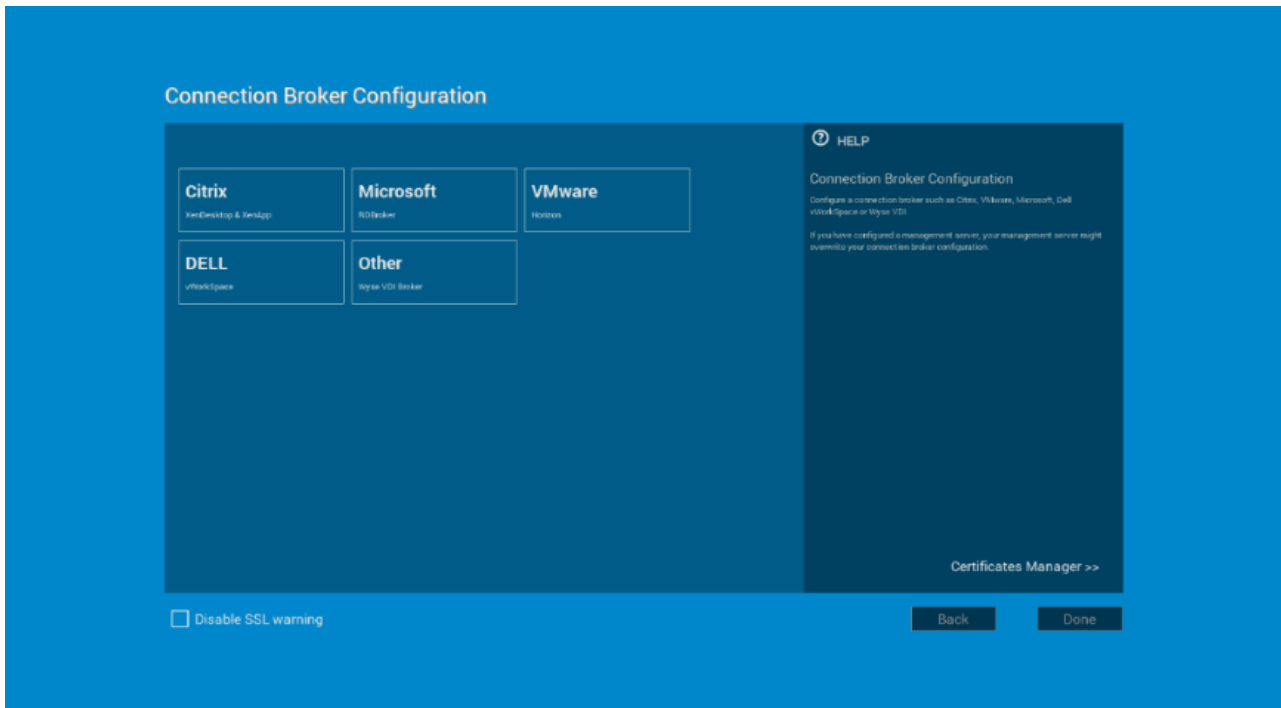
Connection Broker Configuration

Citrix
XenDesktop & XenApp

Microsoft
RDBroker

VMware
Horizon

DELL
vWorkSpace

Other
Wyse VDI Broker

HELP

Connection Broker Configuration

Configure a connection broker such as Citrix, VMware, Microsoft, Dell vWorkSpace or Wyse VDI.

If you have configured a management server, your management server might overwrite your connection broker configuration.

Certificates Manager >>

Disable SSL warning

Back

Done